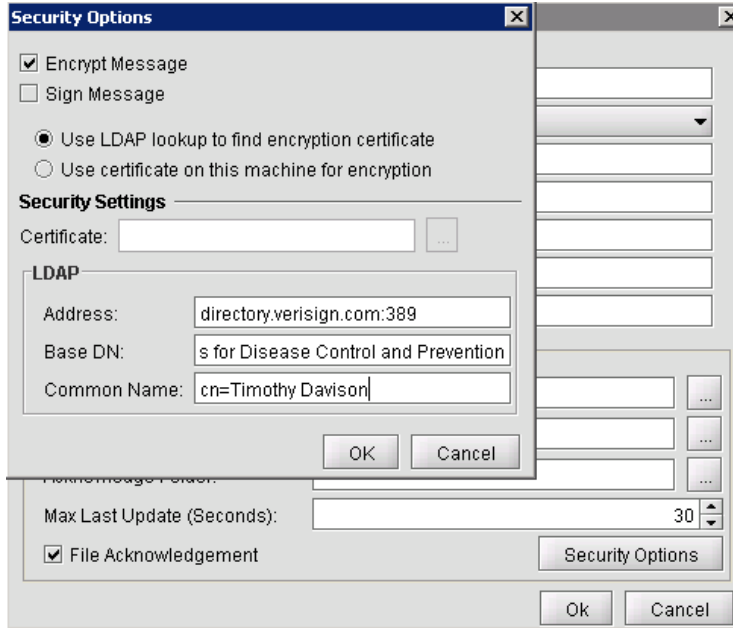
Security Options

☑ Encrypt Message
☐ Sign Message

◉ Use LDAP lookup to find encryption certificate
○ Use certificate on this machine for encryption

Security Settings

Certificate: ...

LDAP

Address: directory.verisign.com:389

Base DN: s for Disease Control and Prevention

Common Name: cn=Timothy Davison

OK Cancel

...
...
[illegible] ...

Max Last Update (Seconds): 30

☑ File Acknowledgement

Security Options

Ok Cancel